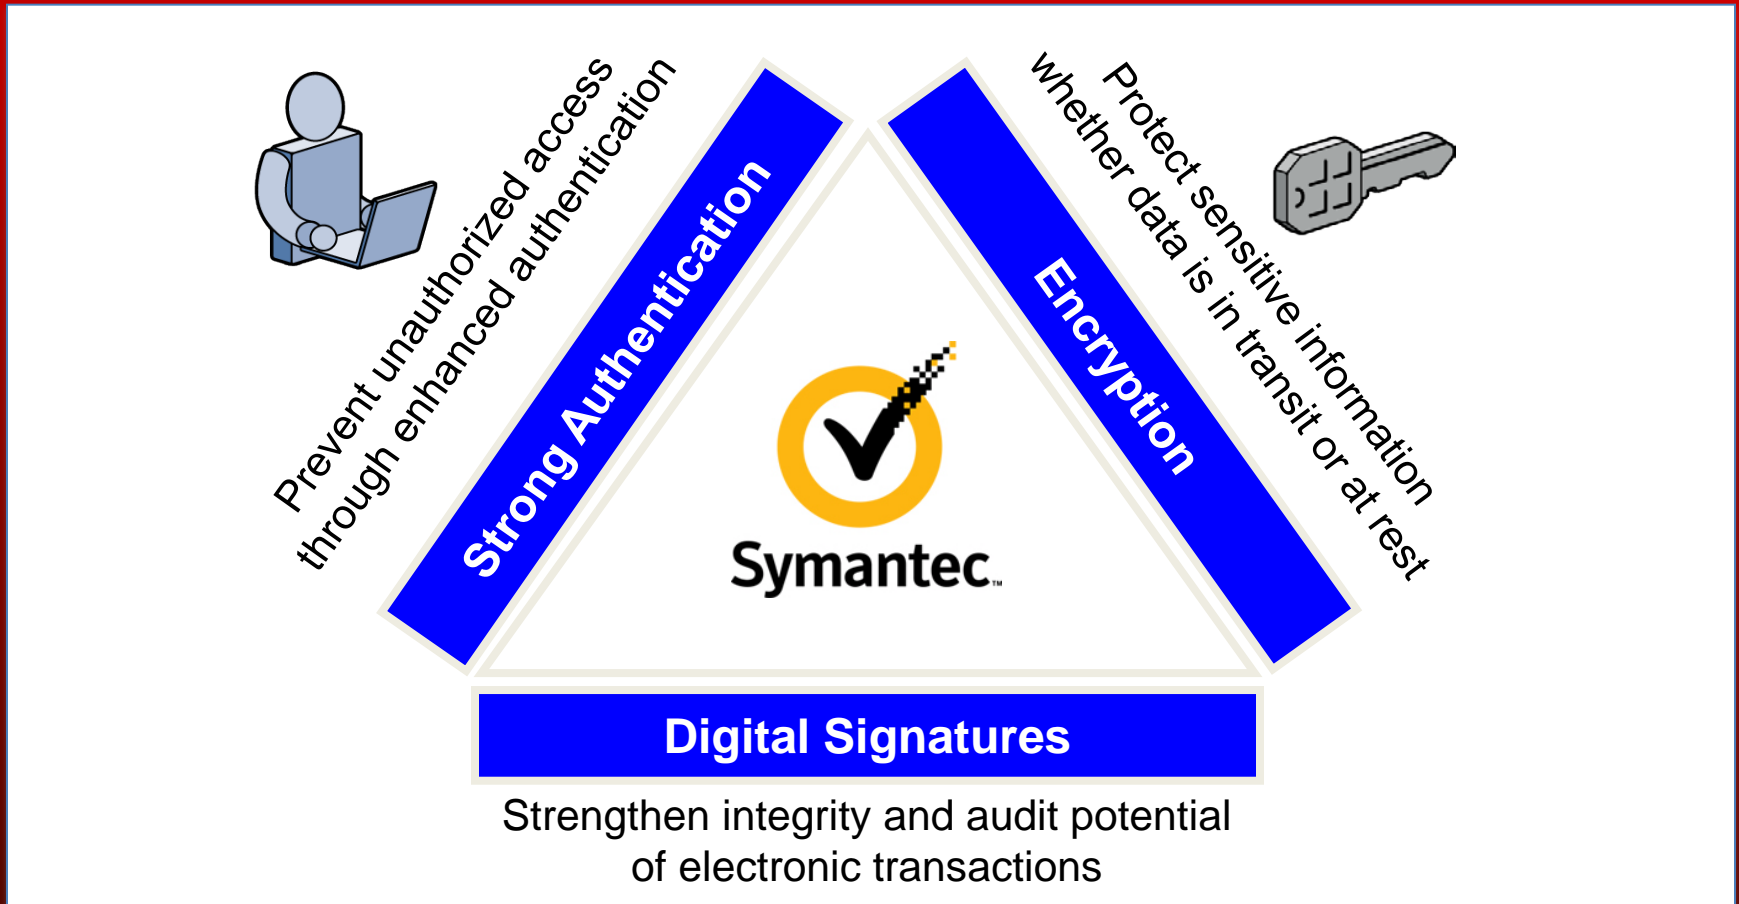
Prevent unauthorized access through enhanced authentication

Strong Authentication

Protect sensitive information whether data is in transit or at rest

Encryption

Symantec.

Digital Signatures

Strengthen integrity and audit potential of electronic transactions